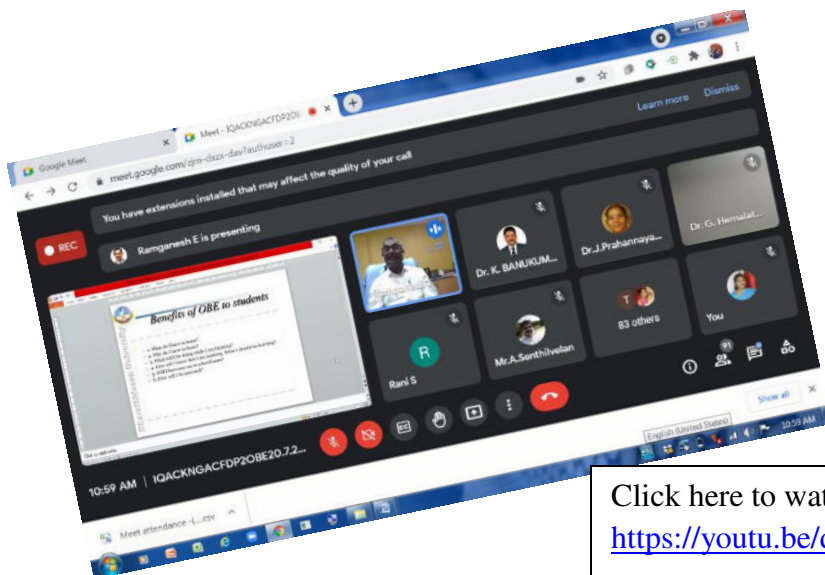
Google Meet

Meet - IQACKNGACFDP2OI

meet.google.com/zjm-dxzx-dav?authuser=2

Learn more

Dismiss

You have extensions installed that may affect the quality of your call

REC

Ramganesh E is presenting

Benefits of OBE to students

Dr. K. BANUKUM...

Dr.J.Prahannaya...

Dr. G. Hemalat...

R

Rani S

Mr.A.Senthilvelan

83 others

You

91

10:59 AM | IQACKNGACFDP2OBE20.7.2...

Show all

English (United States)

10:59 AM

Meet attendance - (...csv

Click here to wat

https://youtu.be/